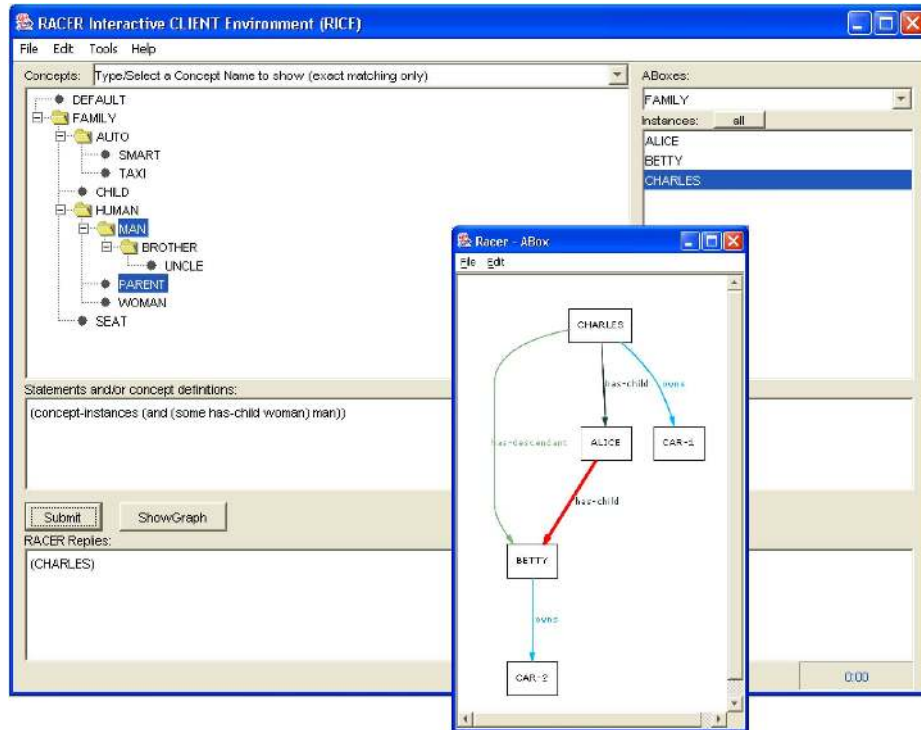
RACER Interactive CLIENT Environment (RICE)

File Edit Tools Help

Concepts: Type/Select a Concept Name to show (exact matching only)

DEFAULT
FAMILY
AUTO
SMART
TAXI
CHILD
HUMAN
MAN
BROTHER
UNCLE
PARENT
WOMAN
SEAT

ABoxes:
FAMILY
Instances: all
ALICE
BETTY
CHARLES

Statements and/or concept definitions:
(concept-instances (and (some has-child woman) man))

Submit ShowGraph

RACER Replies:
(CHARLES)

0:00

Racer - ABox
File Edit

CHARLES
has-child
owns
has-descendant
ALICE
CAR-1
has-child
BETTY
owns
CAR-2